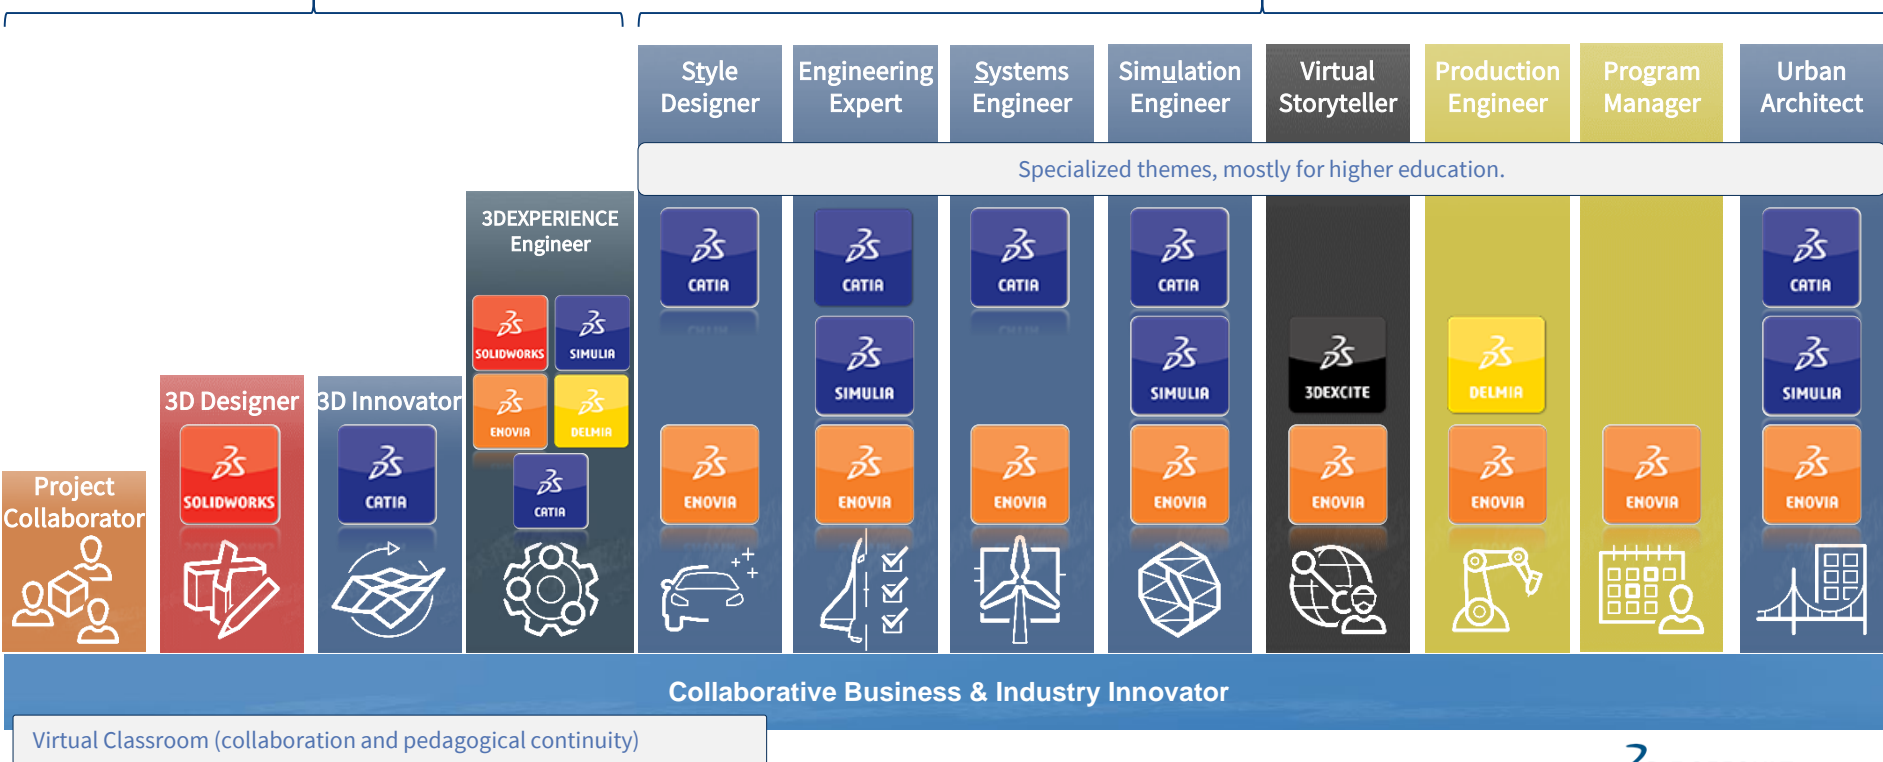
Style Designer

Engineering Expert

Systems Engineer

Simulation Engineer

Virtual Storyteller

Production Engineer

Program Manager

Urban Architect

Specialized themes, mostly for higher education.

3DEXPERIENCE Engineer

SOLIDWORKS SIMULIA ENOVIA DELMIA CATIA

3D Designer

SOLIDWORKS

3D Innovator

CATIA

Project Collaborator

CATIA ENOVIA

CATIA SIMULIA ENOVIA

CATIA ENOVIA

CATIA SIMULIA ENOVIA

3DEXCITE ENOVIA

DELMIA ENOVIA

ENOVIA

CATIA SIMULIA ENOVIA

Collaborative Business & Industry Innovator

Virtual Classroom (collaboration and pedagogical continuity)